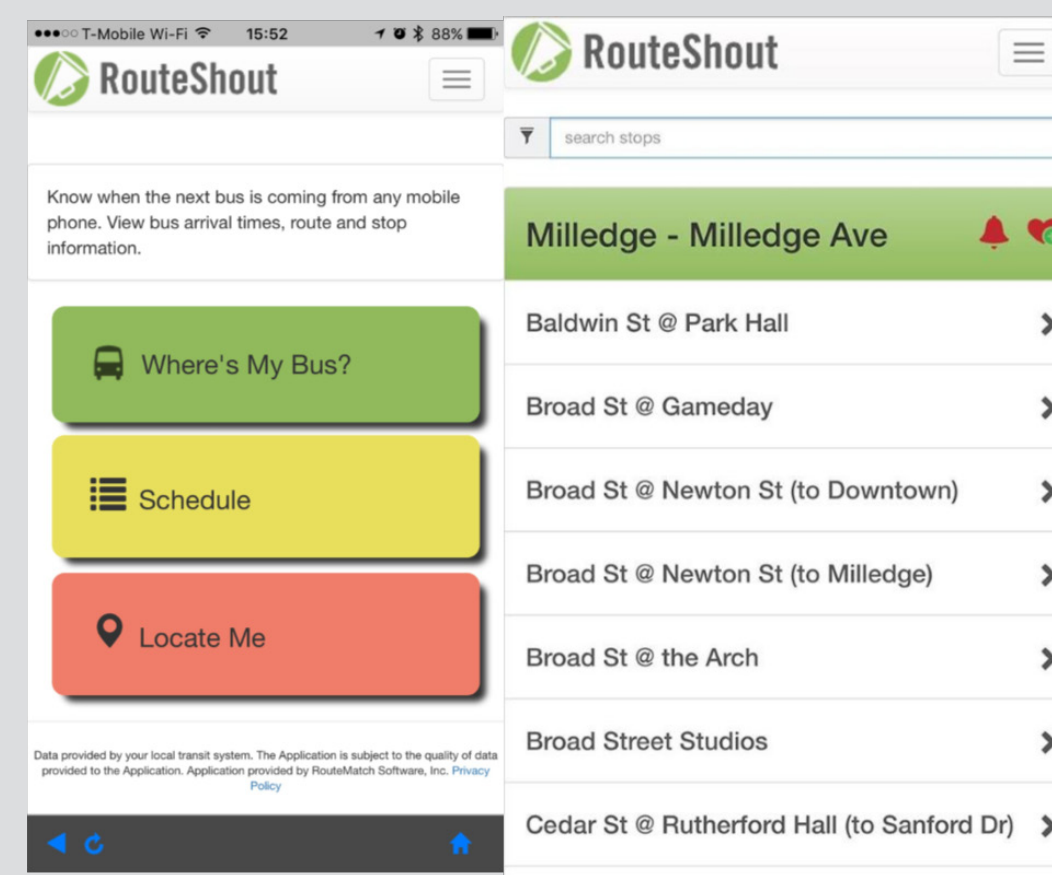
●●●○○ T-Mobile Wi-Fi 15:52 88%

RouteShout

Know when the next bus is coming from any mobile phone. View bus arrival times, route and stop information.

Where's My Bus?

Schedule

Locate Me

Data provided by your local transit system. The Application is subject to the quality of data provided to the Application. Application provided by RouteMatch Software, Inc. Privacy Policy

RouteShout

search stops

Milledge - Milledge Ave

Baldwin St @ Park Hall

Broad St @ Gameday

Broad St @ Newton St (to Downtown)

Broad St @ Newton St (to Milledge)

Broad St @ the Arch

Broad Street Studios

Cedar St @ Rutherford Hall (to Sanford Dr)